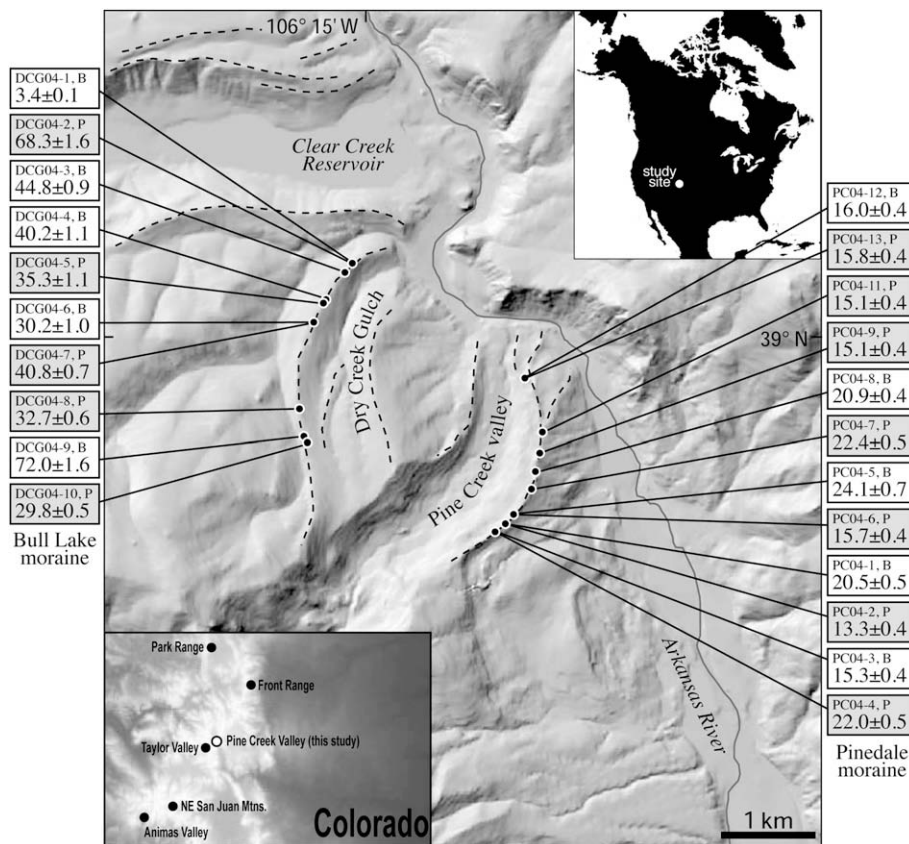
106° 15' W

DCG04-1, B
3.4±0.1

DCG04-2, P
68.3±1.6

DCG04-3, B
44.8±0.9

DCG04-4, B
40.2±1.1

DCG04-5, P
35.3±1.1

DCG04-6, B
30.2±1.0

DCG04-7, P
40.8±0.7

DCG04-8, P
32.7±0.6

DCG04-9, B
72.0±1.6

DCG04-10, P
29.8±0.5

Bull Lake moraine

Clear Creek Reservoir

Dry Creek Gulch

Pine Creek valley

study site

PC04-12, B
16.0±0.4

PC04-13, P
15.8±0.4

PC04-11, P
15.1±0.4

39° N

PC04-9, P
15.1±0.4

PC04-8, B
20.9±0.4

PC04-7, P
22.4±0.5

PC04-5, B
24.1±0.7

PC04-6, P
15.7±0.4

PC04-1, B
20.5±0.5

PC04-2, P
13.3±0.4

PC04-3, B
15.3±0.4

PC04-4, P
22.0±0.5

Pinedale moraine

Arkansas River

Park Range
Front Range
Taylor Valley
Pine Creek Valley (this study)
NE San Juan Mtns.
Animas Valley
Colorado

1 km